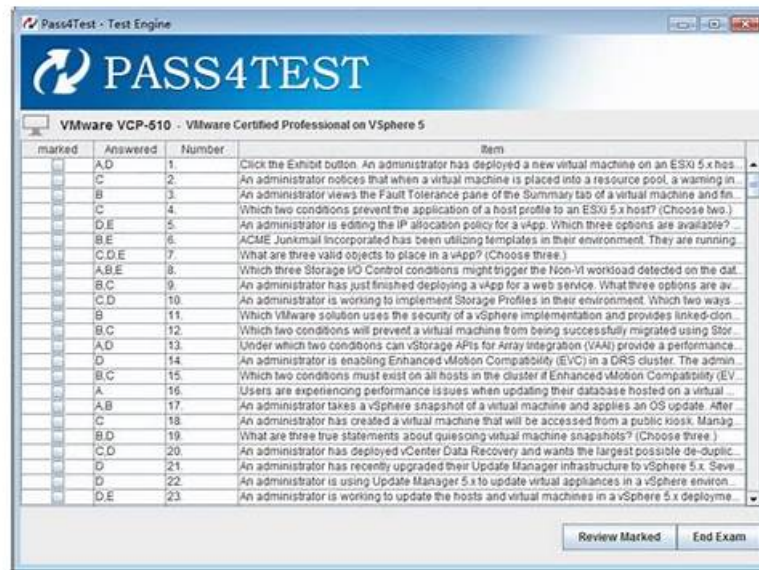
Pass4Test - Test Engine

PASS4TEST

VMware VCP-510 - VMware Certified Professional on VSphere 5

| marked | Answered | Number | Item |
|---|---|---|---|
| | A,D | 1. | Click the Exhibit button. An administrator has deployed a new virtual machine on an ESXi 5.x hos... |
| | C | 2. | An administrator notices that when a virtual machine is placed into a resource pool, a warning in... |
| | B | 3. | An administrator views the Fault Tolerance pane of the Summary tab of a virtual machine and fin... |
| | C | 4. | Which two conditions prevent the application of a host profile to an ESXi 5.x host? (Choose two.) |
| | D,E | 5. | An administrator is editing the IP allocation policy for a vApp. Which three options are available? ... |
| | B,E | 6. | ACME Junkmail Incorporated has been utilizing templates in their environment. They are running... |
| | C,D,E | 7. | What are three valid objects to place in a vApp? (Choose three.) |
| | A,B,E | 8. | Which three Storage I/O Control conditions might trigger the Non-VI workload detected on the dat... |
| | B,C | 9. | An administrator has just finished deploying a vApp for a web service. What three options are av... |
| | C,D | 10. | An administrator is working to implement Storage Profiles in their environment. Which two ways ... |
| | B | 11. | Which VMware solution uses the security of a vSphere implementation and provides linked-clon... |
| | B,C | 12. | Which two conditions will prevent a virtual machine from being successfully migrated using Stor... |
| | A,D | 13. | Under which two conditions can vStorage APIs for Array Integration (VAAI) provide a performance... |
| | D | 14. | An administrator is enabling Enhanced vMotion Compatibility (EVC) in a DRS cluster. The admin... |
| | B,C | 15. | Which two conditions must exist on all hosts in the cluster if Enhanced vMotion Compatibility (EV... |
| | A | 16. | Users are experiencing performance issues when updating their database hosted on a virtual ... |
| | A,B | 17. | An administrator takes a vSphere snapshot of a virtual machine and applies an OS update. After ... |
| | C | 18. | An administrator has created a virtual machine that will be accessed from a public kiosk. Manag... |
| | B,D | 19. | What are three true statements about quiescing virtual machine snapshots? (Choose three.) |
| | C,D | 20. | An administrator has deployed vCenter Data Recovery and wants the largest possible de-duplic... |
| | D | 21. | An administrator has recently upgraded their Update Manager infrastructure to vSphere 5.x. Seve... |
| | D | 22. | An administrator is using Update Manager 5.x to update virtual appliances in a vSphere environ... |
| | D,E | 23. | An administrator is working to update the hosts and virtual machines in a vSphere 5.x deployme... |

Review Marked
End Exam